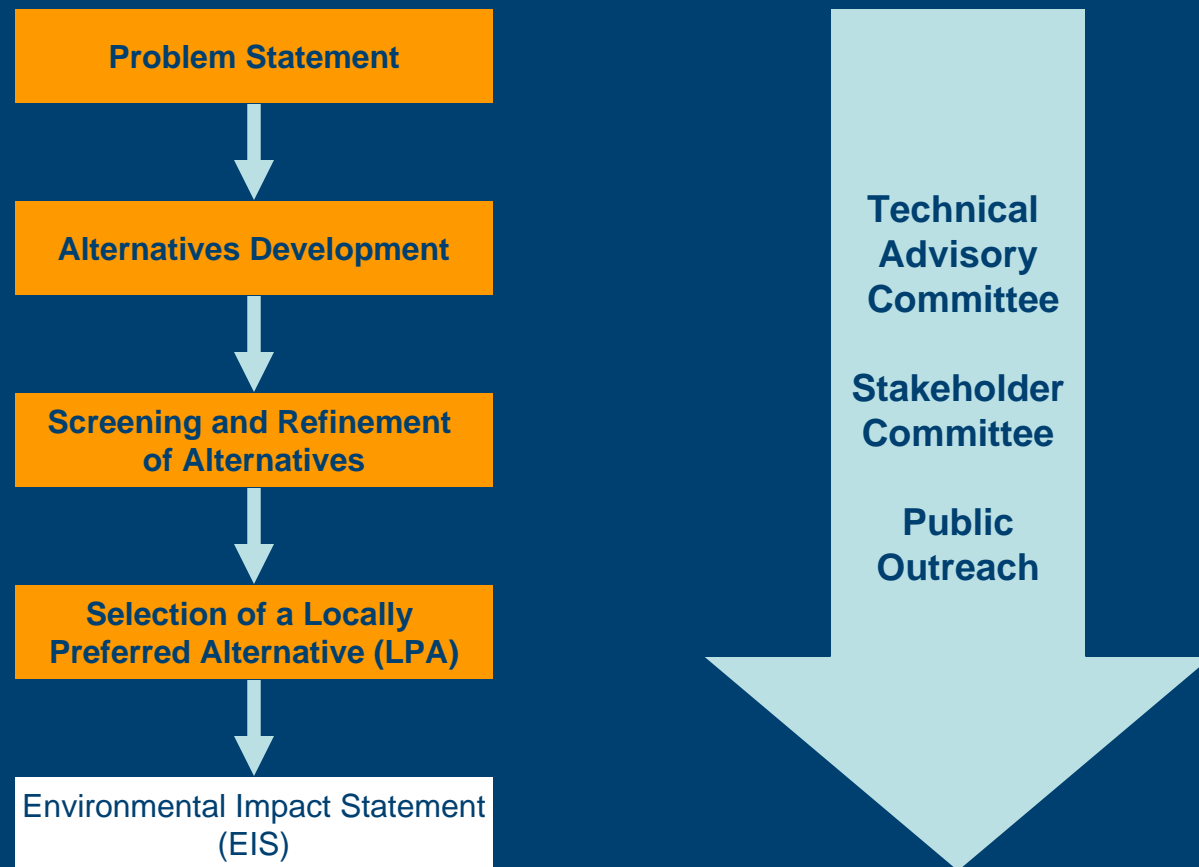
Problem Statement

Alternatives Development

Screening and Refinement of Alternatives

Selection of a Locally Preferred Alternative (LPA)

Environmental Impact Statement (EIS)

Technical Advisory Committee

Stakeholder Committee

Public Outreach